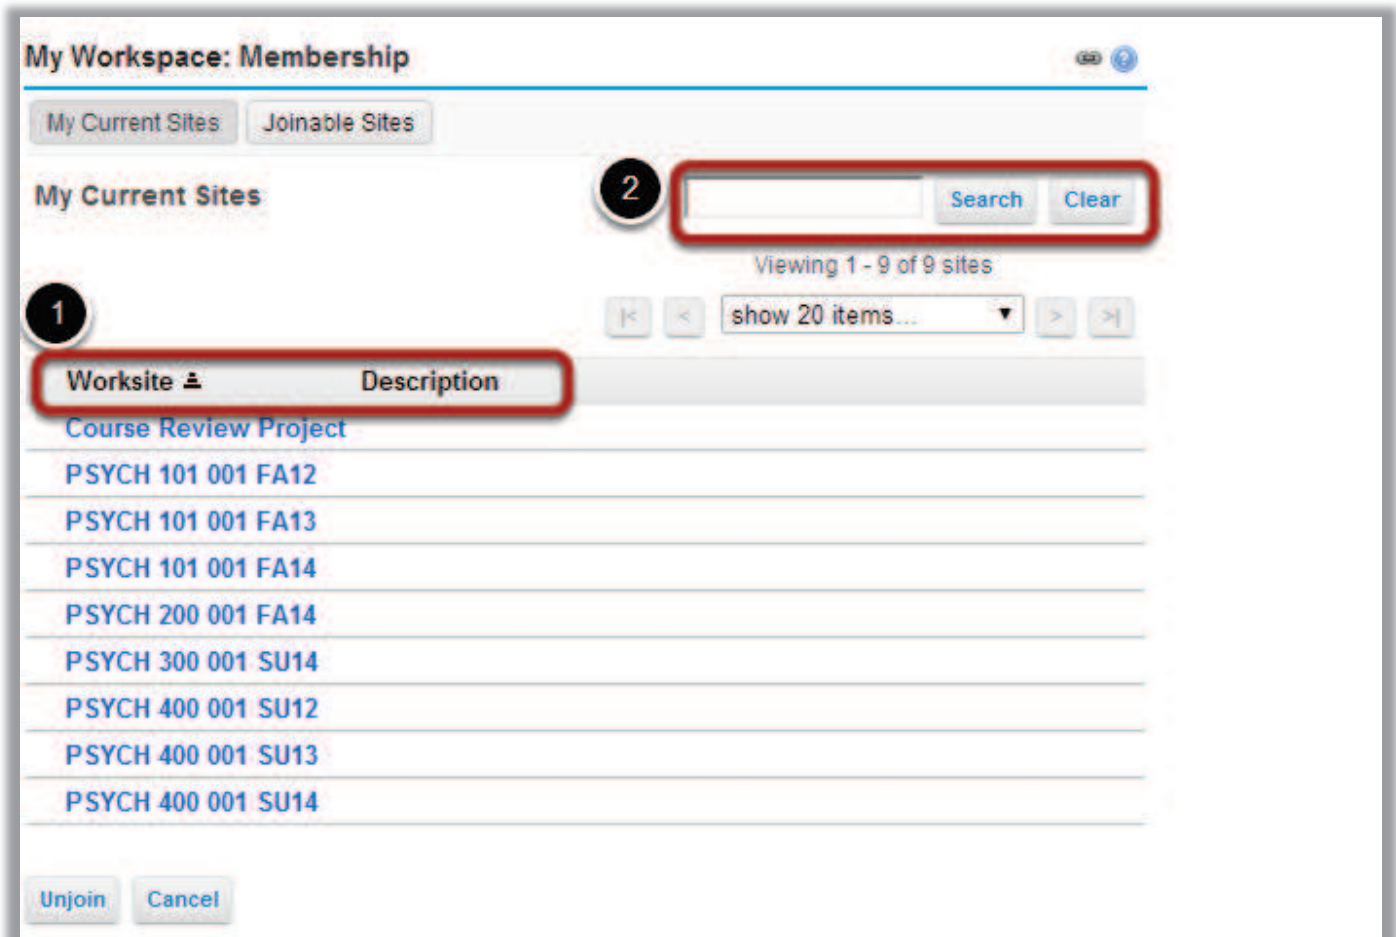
My Workspace: Membership

My Current Sites | Joinable Sites

My Current Sites

2

Search Clear

Viewing 1 - 9 of 9 sites

1

|< < show 20 items... > >|

| Worksite | Description |
|---|---|
| Course Review Project | |
| PSYCH 101 001 FA12 | |
| PSYCH 101 001 FA13 | |
| PSYCH 101 001 FA14 | |
| PSYCH 200 001 FA14 | |
| PSYCH 300 001 SU14 | |
| PSYCH 400 001 SU12 | |
| PSYCH 400 001 SU13 | |
| PSYCH 400 001 SU14 | |

Unjoin Cancel